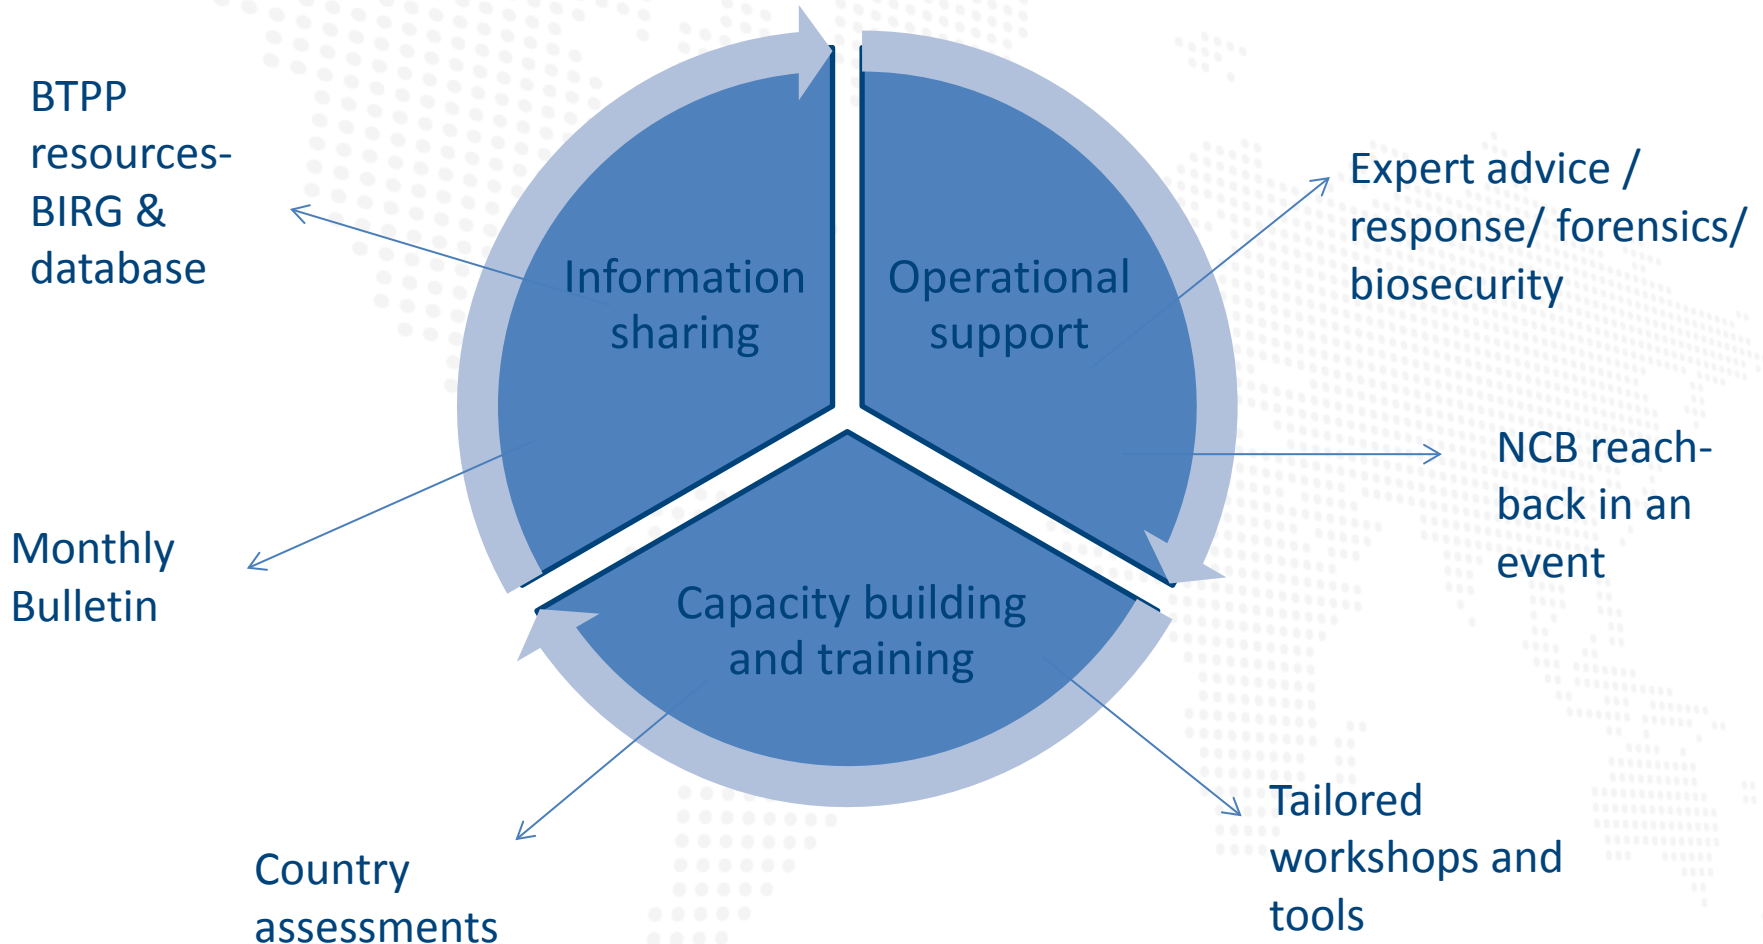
BTPP resources- BIRG & database

Information sharing

Operational support

Expert advice / response/ forensics/ biosecurity

NCB reach-back in an event

Monthly Bulletin

Capacity building and training

Tailored workshops and tools

Country assessments